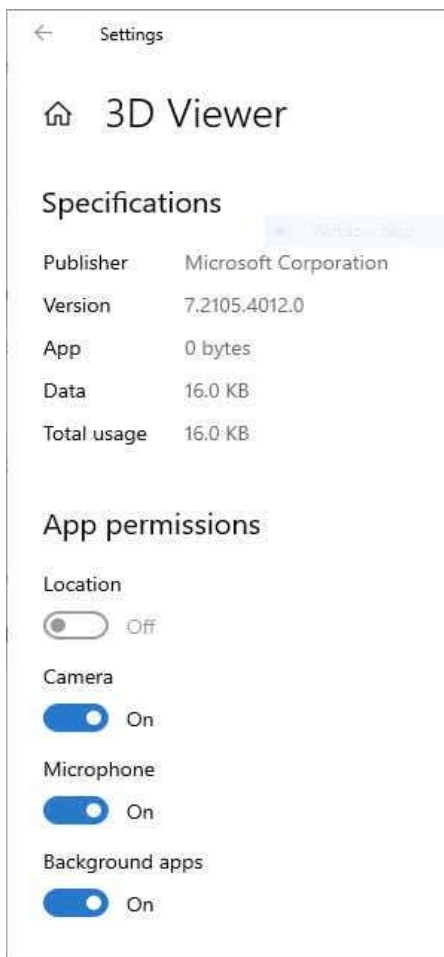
Settings

3D Viewer

Specifications

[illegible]

| Publisher | Microsoft Corporation |
|---|---|
| Version | 7.2105.4012.0 |
| App | 0 bytes |
| Data | 16.0 KB |
| Total usage | 16.0 KB |

App permissions

Location

Off

Camera

On

Microphone

On

Background apps

On